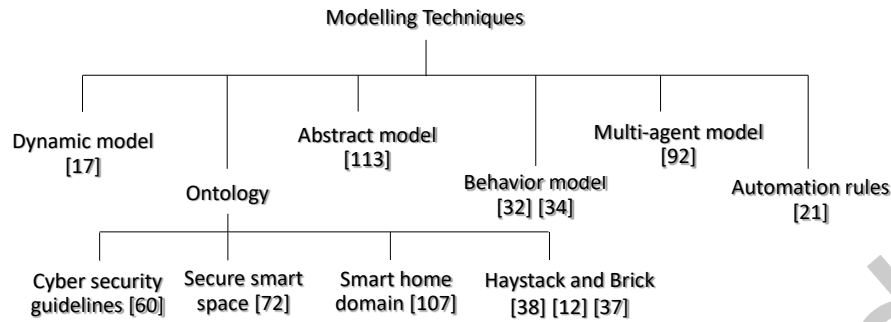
Modelling Techniques

Dynamic model [17]

Ontology

Abstract model [113]

Behavior model [32] [34]

Multi-agent model [92]

Automation rules [21]

Cyber security guidelines [60]

Secure smart space [72]

Smart home domain [107]

Haystack and Brick [38] [12] [37]